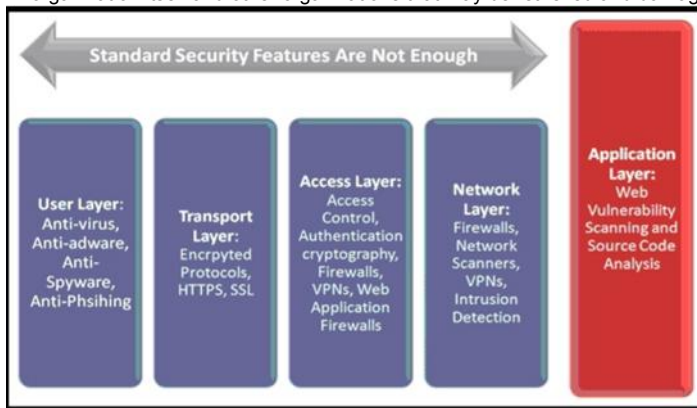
Standard Security Features Are Not Enough

User Layer: Anti-virus, Anti-adware, Anti-Spyware, Anti-Phsihing

Transport Layer: Encrpyted Protocols, HTTPS, SSL

Access Layer: Access Control, Authentication cryptography, Firewalls, VPNs, Web Application Firewalls

Network Layer: Firewalls, Network Scanners, VPNs, Intrusion Detection

Application Layer: Web Vulnerability Scanning and Source Code Analysis